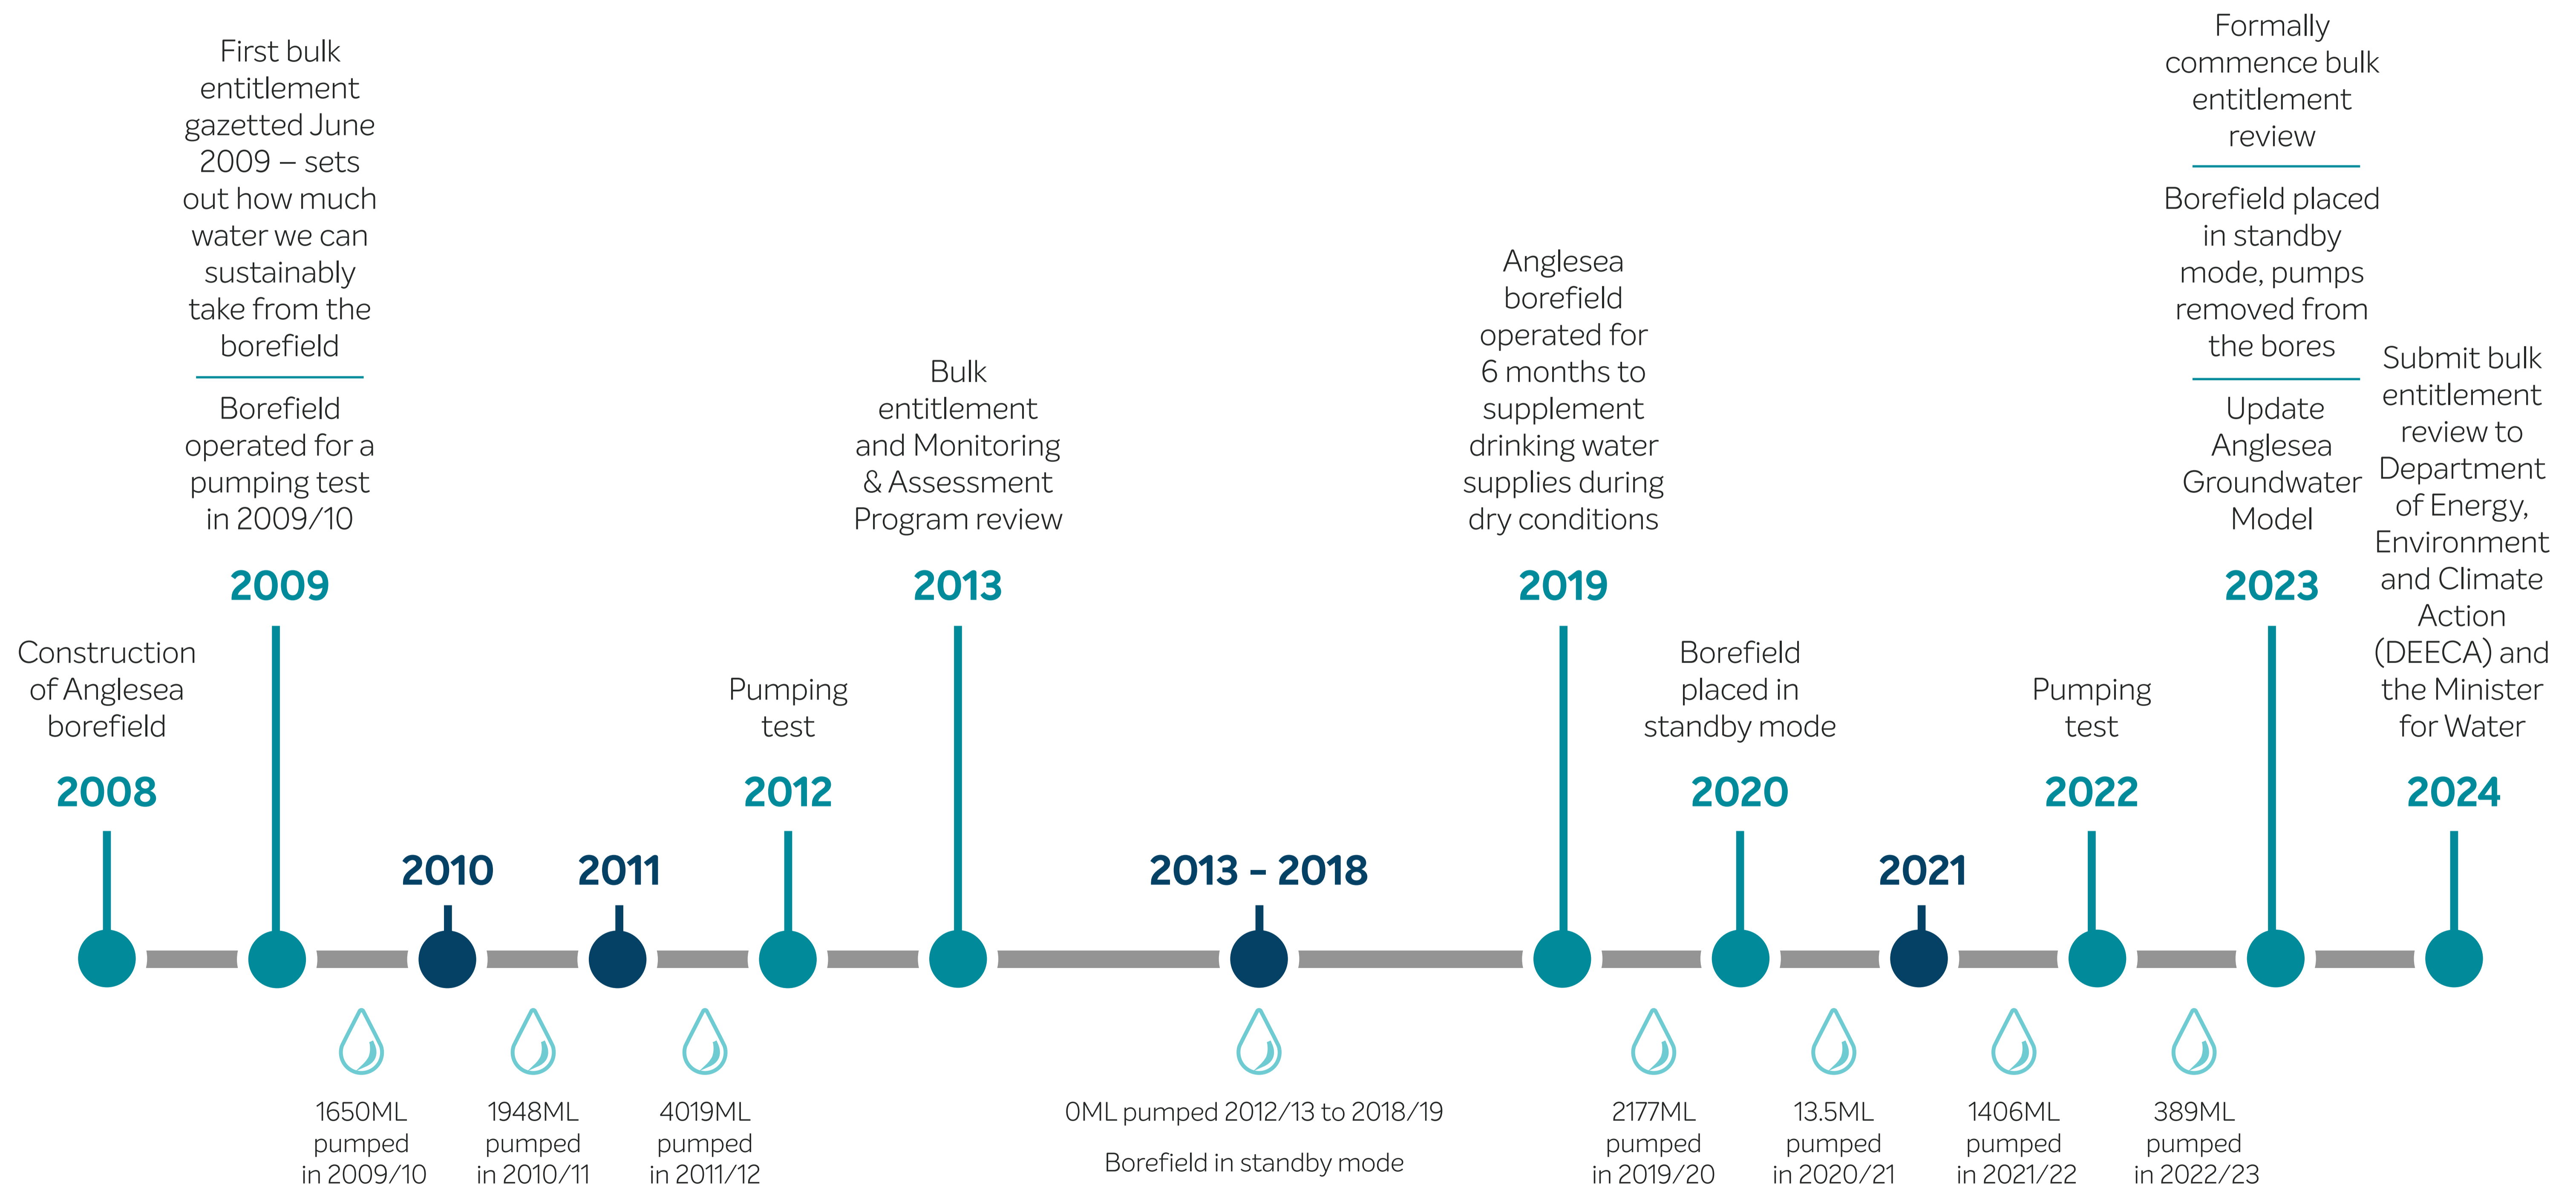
First bulk entitlement gazetted June 2009 – sets out how much water we can sustainably take from the borefield

Borefield operated for a pumping test in 2009/10

2009

Construction of Anglesea borefield

2008

2010

2011

Pumping test

2012

Bulk entitlement and Monitoring & Assessment Program review

2013

2013 - 2018

Anglesea borefield operated for 6 months to supplement drinking water supplies during dry conditions

2019

Borefield placed in standby mode

2020

2021

Pumping test

2022

Formally commence bulk entitlement review

Borefield placed in standby mode, pumps removed from the bores

Update Anglesea Groundwater Model

2023

Submit bulk entitlement review to Department of Energy, Environment and Climate Action (DEECA) and the Minister for Water

2024

1650ML pumped in 2009/10

1948ML pumped in 2010/11

4019ML pumped in 2011/12

0ML pumped 2012/13 to 2018/19

Borefield in standby mode

2177ML pumped in 2019/20

13.5ML pumped in 2020/21

1406ML pumped in 2021/22

389ML pumped in 2022/23